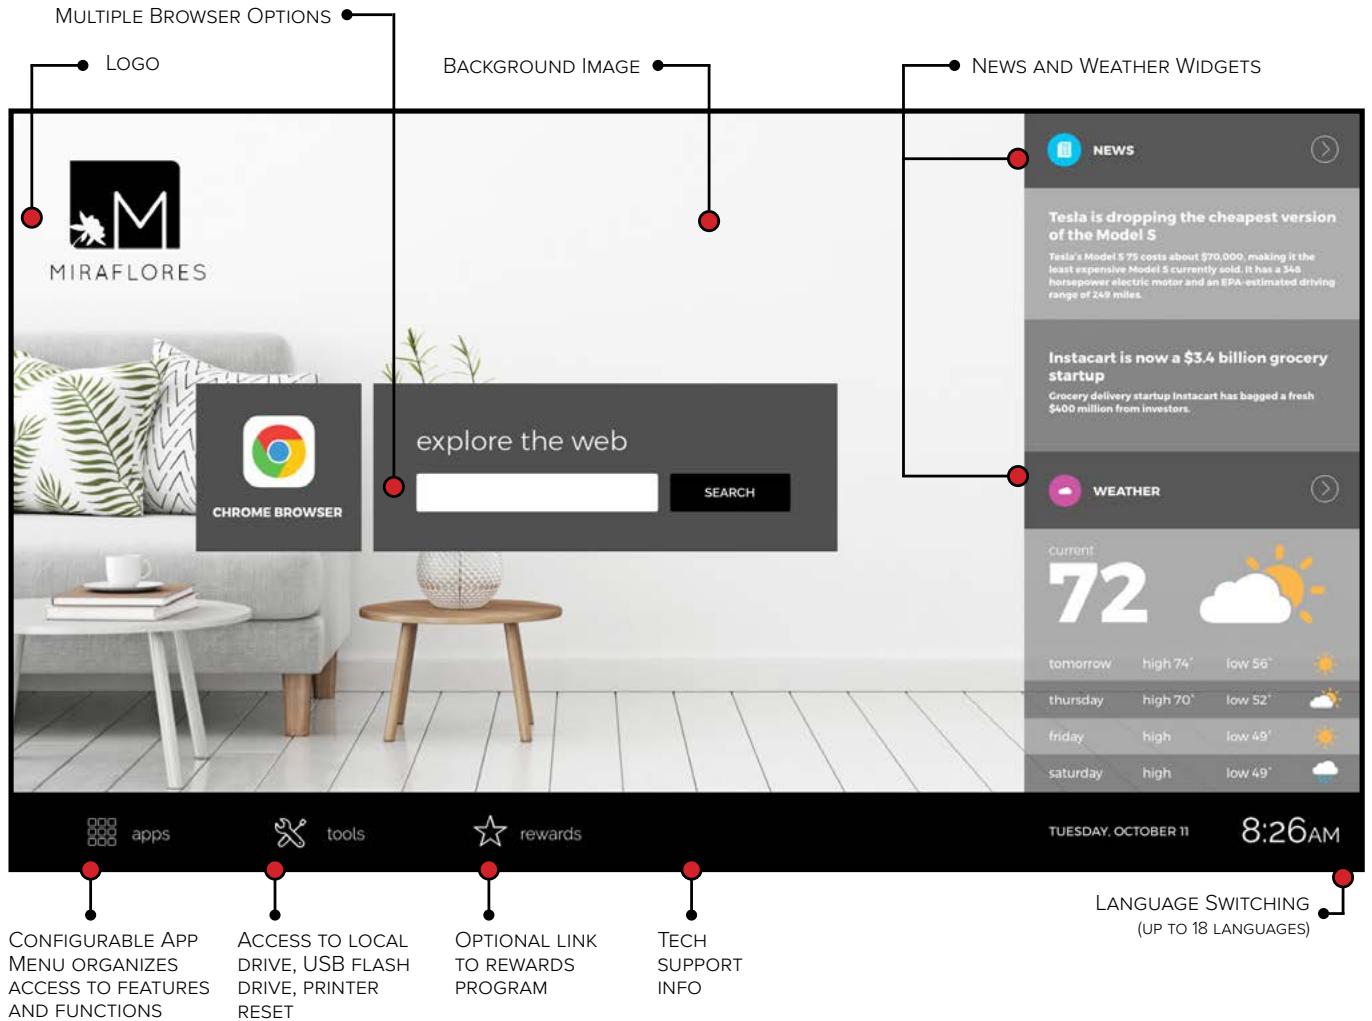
Multiple Browser Options

Logo

Background Image

News and Weather Widgets

MIRAFLORES

NEWS

Tesla is dropping the cheapest version of the Model S

Tesla's Model S 75 costs about $70,000, making it the least expensive Model S currently sold. It has a 348 horsepower electric motor and an EPA-estimated driving range of 249 miles.

Instacart is now a $3.4 billion grocery startup

Grocery delivery startup Instacart has bagged a fresh $400 million from investors.

CHROME BROWSER

explore the web

SEARCH

WEATHER

current

72

| tomorrow | high 74° | low 56° |
|---|---|---|
| thursday | high 70° | low 52° |
| friday | high | low 49° |
| saturday | high | low 49° |

apps

tools

rewards

TUESDAY, OCTOBER 11

8:26AM

Language Switching (up to 18 languages)

Configurable App Menu organizes access to features and functions

Access to local drive, USB flash drive, printer reset

Optional link to rewards program

Tech support info